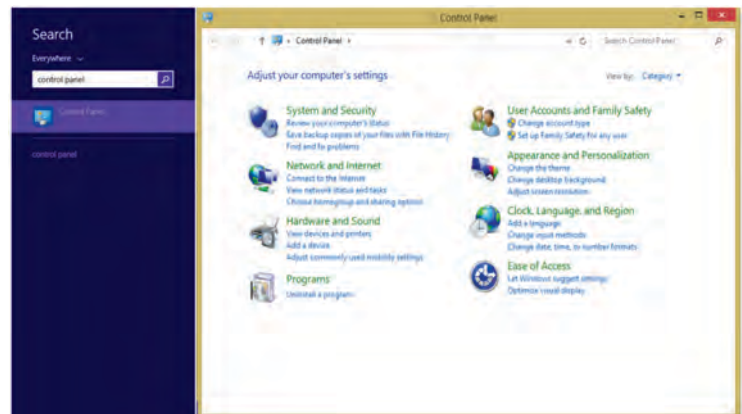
Search

Everywhere

control panel

Control Panel

control panel

Control Panel

Control Panel

Search Control Panel

Adjust your computer's settings

View by: Category

System and Security
Review your computer's status
Save backup copies of your files with File History
Find and fix problems

Network and Internet
Connect to the Internet
View network status and tasks
Choose homegroup and sharing options

Hardware and Sound
View devices and printers
Add a device
Adjust commonly used mobility settings

Programs
Uninstall a program

User Accounts and Family Safety
Change account type
Set up Family Safety for any user

Appearance and Personalization
Change the theme
Change desktop background
Adjust screen resolution

Clock, Language, and Region
Add a language
Change input methods
Change date, time, or number formats

Ease of Access
Let Windows suggest settings
Optimize visual display